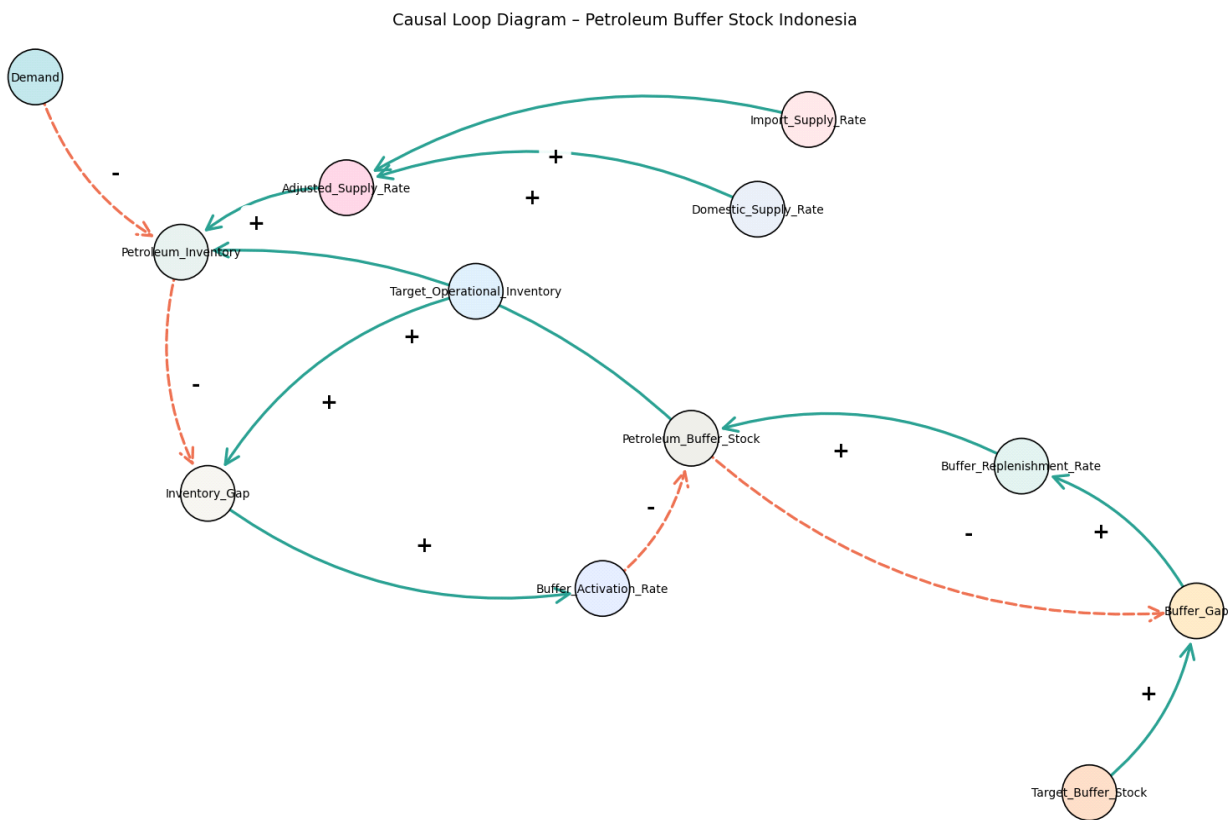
Causal Loop Diagram – Petroleum Buffer Stock Indonesia

Demand

Import_Supply_Rate

Adjusted_Supply_Rate

Domestic_Supply_Rate

Petroleum_Inventory

Target_Operational_Inventory

Petroleum_Buffer_Stock

Buffer_Replenishment_Rate

Inventory_Gap

Buffer_Activation_Rate

Buffer_Gap

Target_Buffer_Stock

-
+
+
+
+
-
+
+
+
-
-
+
+